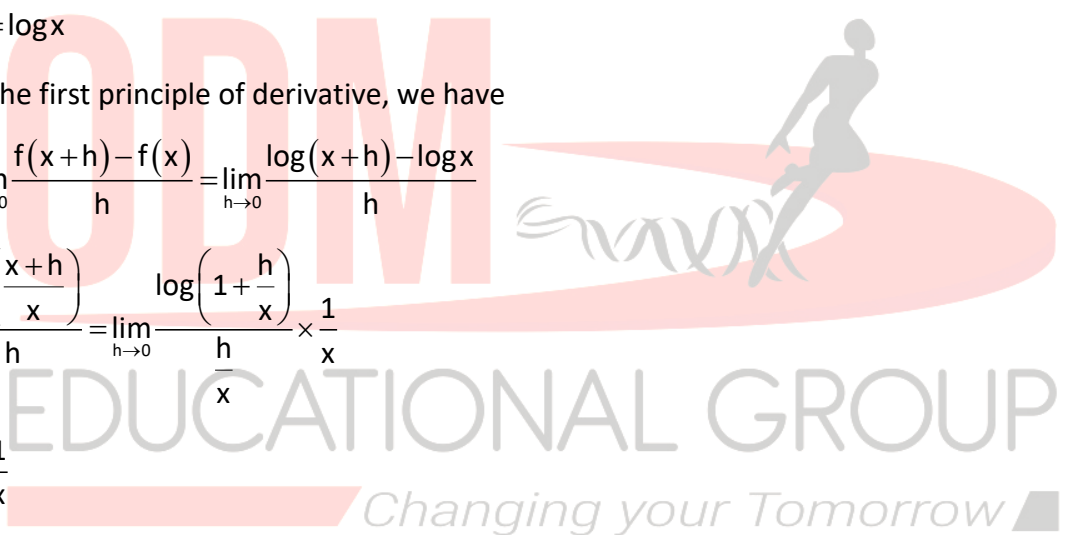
=log x

he first principle of derivative, we have

$\frac{f(x+h)-f(x)}{h} = \lim_{h\to0}\frac{\log(x+h)-\log x}{h}$

$\frac{\left(\frac{x+h}{x}\right)}{h} = \lim_{h\to0}\frac{\log\left(1+\frac{h}{x}\right)}{\frac{h}{x}} \times \frac{1}{x}$

$\frac{1}{x}$

ODM EDUCATIONAL GROUP
Changing your Tomorrow